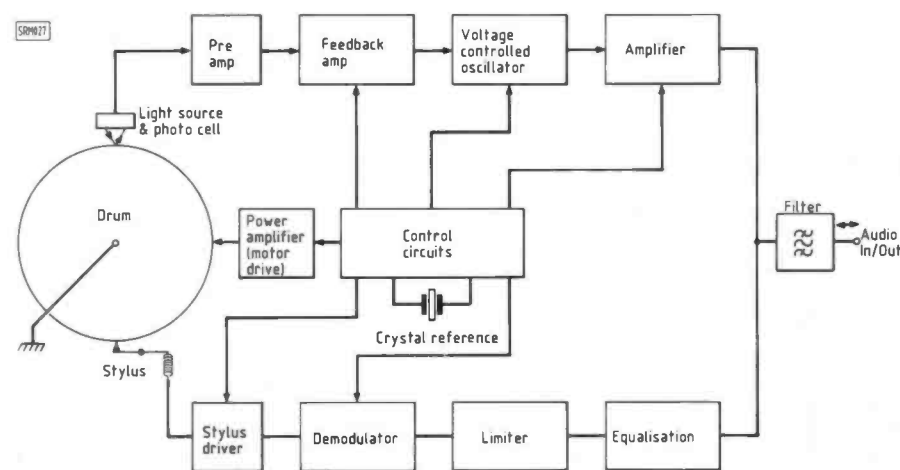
SRM027

Pre amp

Feedback amp

Voltage controlled oscillator

Amplifier

Light source & photo cell

Drum

Power amplifier (motor drive)

Control circuits

Filter

Audio In/Out

Crystal reference

Stylus

Stylus driver

Demodulator

Limiter

Equalisation